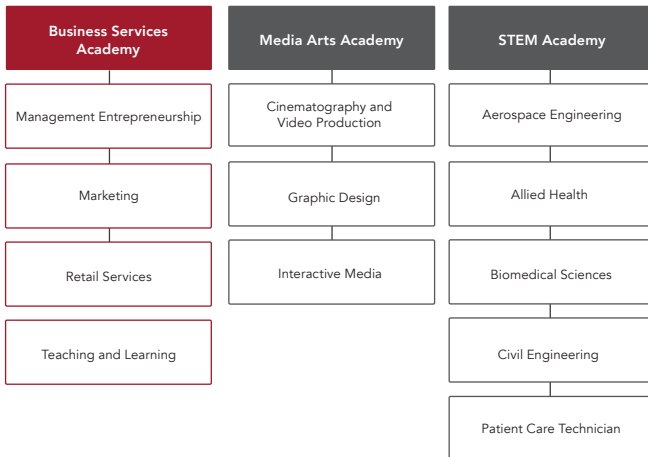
Business Services Academy

Management Entrepreneurship

Marketing

Retail Services

Teaching and Learning

Media Arts Academy

Cinematography and Video Production

Graphic Design

Interactive Media

STEM Academy

Aerospace Engineering

Allied Health

Biomedical Sciences

Civil Engineering

Patient Care Technician